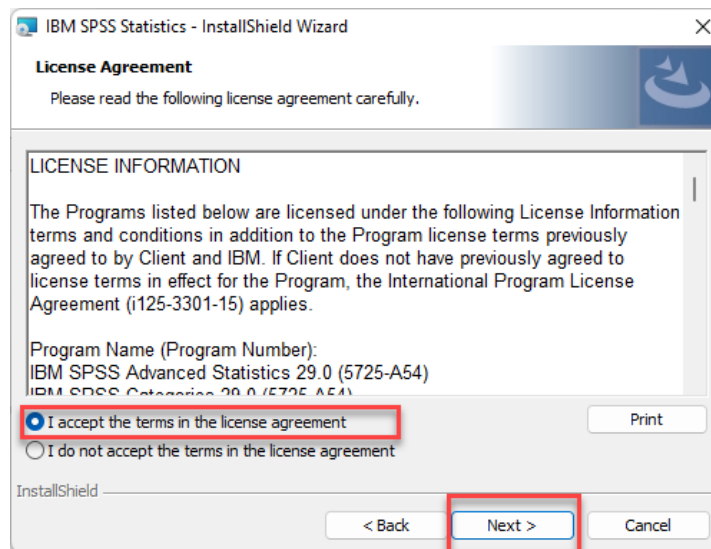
IBM SPSS Statistics - InstallShield Wizard

License Agreement

Please read the following license agreement carefully.

LICENSE INFORMATION

The Programs listed below are licensed under the following License Information terms and conditions in addition to the Program license terms previously agreed to by Client and IBM. If Client does not have previously agreed to license terms in effect for the Program, the International Program License Agreement (i125-3301-15) applies.

Program Name (Program Number):
IBM SPSS Advanced Statistics 29.0 (5725-A54)
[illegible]

I accept the terms in the license agreement

I do not accept the terms in the license agreement

Print

InstallShield

< Back

Next >

Cancel